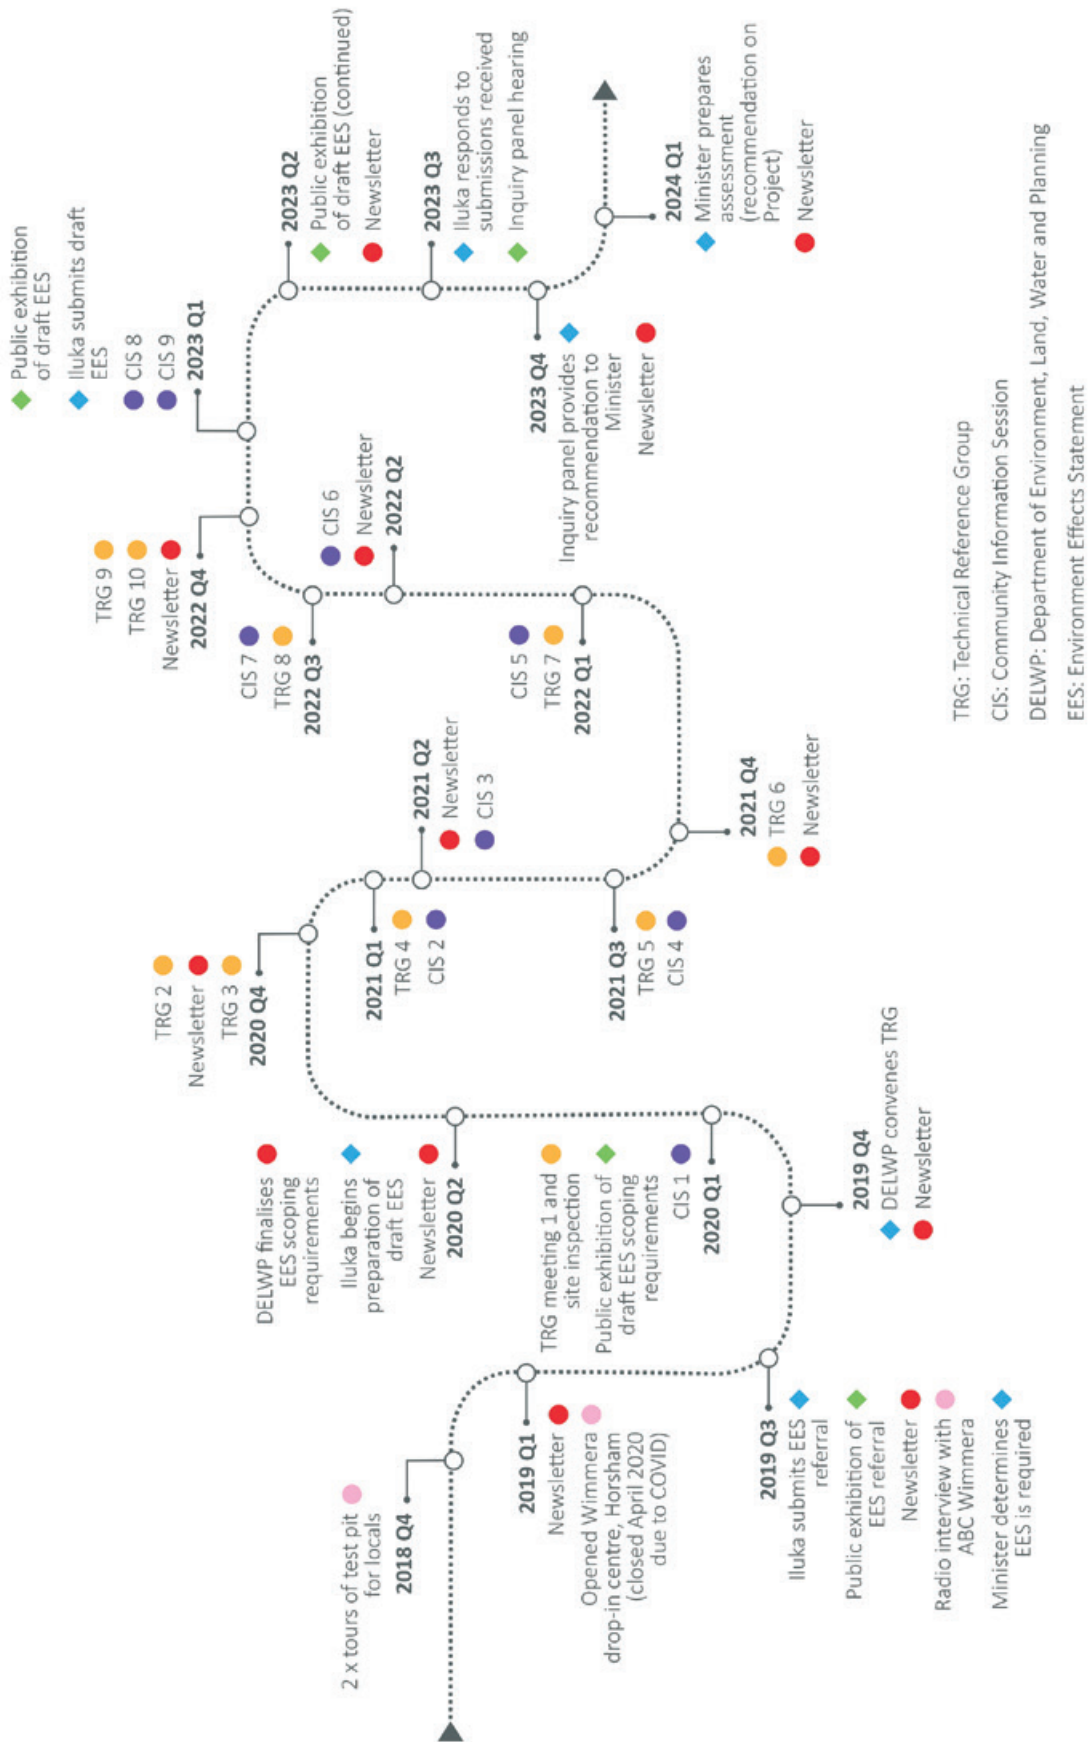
2018 Q4
2 x tours of test pit for locals

2019 Q1
Newsletter
Opened Wimmera drop-in centre, Horsham (closed April 2020 due to COVID)

2019 Q3
Iluka submits EES referral
Public exhibition of EES referral
Newsletter
Radio interview with ABC Wimmera
Minister determines EES is required

2019 Q4
DELWP convenes TRG
Newsletter

2020 Q1
TRG meeting 1 and site inspection
Public exhibition of draft EES scoping requirements
CIS 1

2020 Q2
DELWP finalises EES scoping requirements
Iluka begins preparation of draft EES
Newsletter

2020 Q4
TRG 2
Newsletter
TRG 3

2021 Q1
TRG 4
CIS 2

2021 Q2
Newsletter
CIS 3

2021 Q3
TRG 5
CIS 4

2021 Q4
TRG 6
Newsletter

2022 Q1
CIS 5
TRG 7

2022 Q2
CIS 6
Newsletter

2022 Q3
CIS 7
TRG 8

2022 Q4
TRG 9
TRG 10
Newsletter

2023 Q1
Public exhibition of draft EES
Iluka submits draft EES
CIS 8
CIS 9

2023 Q2
Public exhibition of draft EES (continued)
Newsletter

2023 Q3
Iluka responds to submissions received
Inquiry panel hearing

2023 Q4
Inquiry panel provides recommendation to Minister
Newsletter

2024 Q1
Minister prepares assessment (recommendation on Project)
Newsletter

TRG: Technical Reference Group
CIS: Community Information Session
DELWP: Department of Environment, Land, Water and Planning
EES: Environment Effects Statement